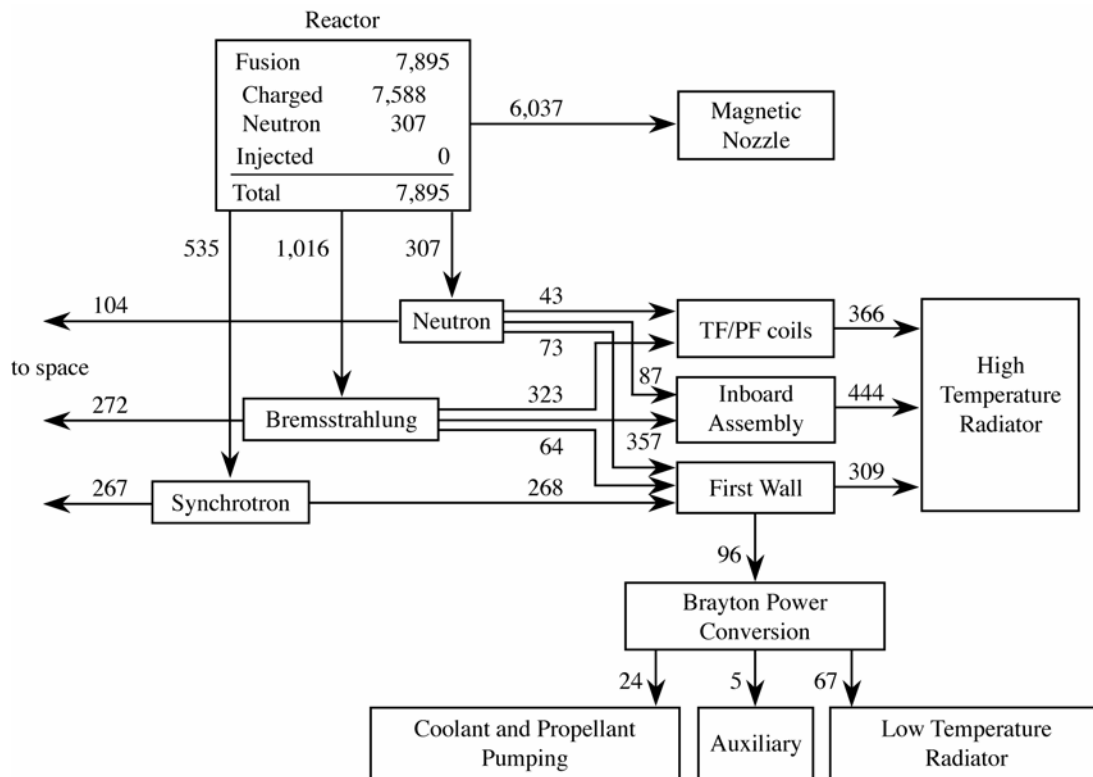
Reactor

| Fusion | 7,895 |
|---|---|
| Charged | 7,588 |
| Neutron | 307 |
| Injected | 0 |
| Total | 7,895 |

6,037

Magnetic Nozzle

535

1,016

307

104

Neutron

43

73

TF/PF coils

366

to space

87

High Temperature Radiator

272

Bremsstrahlung

323

Inboard Assembly

444

64

357

267

Synchrotron

268

First Wall

309

96

Brayton Power Conversion

24

5

67

Coolant and Propellant Pumping

Auxiliary

Low Temperature Radiator